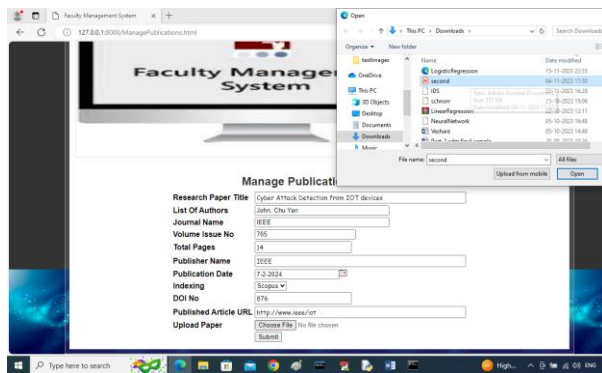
Faculty Management System × +
127.0.0.1:8000/ManagePublications.html

Faculty Manage System

Open
← → ↑ This PC > Downloads >
Search Downloads
Organize ▾ New folder
testimages
OneDrive
This PC
3D Objects
Desktop
Documents
Downloads
Music

| Name | Date modified |
|---|---|
| LogisticRegression | 15-11-2023 22:31 |
| second | 04-11-2023 17:50 |
| IDS | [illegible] 16:29 |
| schnon | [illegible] 15:06 |
| LinearRegression | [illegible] 13:11 |
| NeuralNetwork | 05-10-2023 16:48 |
| Veshare | 05-10-2023 14:48 |
| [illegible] | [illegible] |

Type: Adobe Acrobat Document
Size: 197 KB
Date modified: 04-11-2023 17:50

File name: second
All files
Upload from mobile
Open

Manage Publications

Research Paper Title: Cyber Attack Detection from IOT devices
List Of Authors: John, Chu Yan
Journal Name: IEEE
Volume Issue No: 765
Total Pages: 14
Publisher Name: IEEE
Publication Date: 7-2-2024
Indexing: Scopus
DOI No: 876
Published Article URL: http://www.ieee/iot
Upload Paper: Choose File No file chosen
Submit

Type here to search
High... ENG